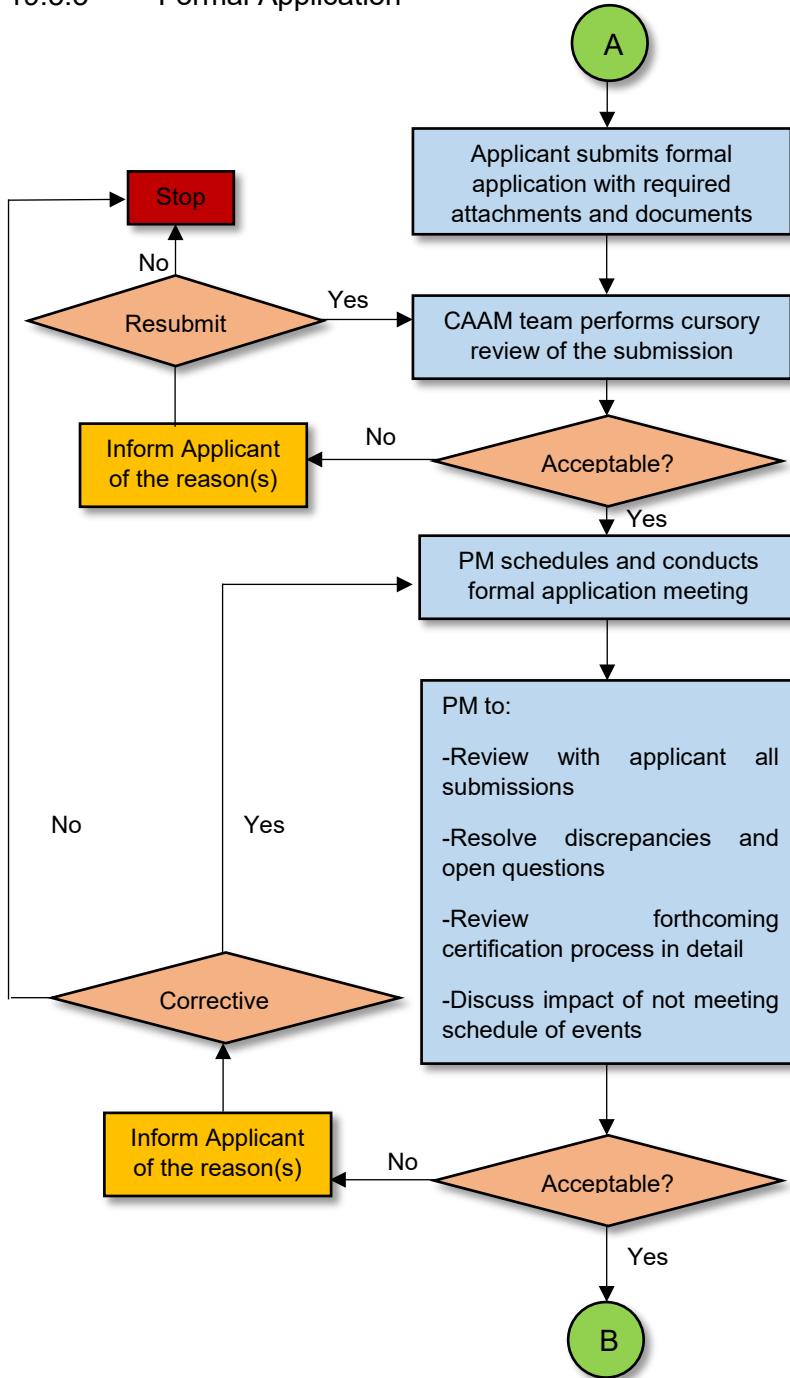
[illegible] Formal Application

A

Applicant submits formal application with required attachments and documents

Stop

No

Resubmit

Yes

CAAM team performs cursory review of the submission

Inform Applicant of the reason(s)

No

Acceptable?

Yes

PM schedules and conducts formal application meeting

PM to:

-Review with applicant all submissions

-Resolve discrepancies and open questions

-Review forthcoming certification process in detail

-Discuss impact of not meeting schedule of events

No

Yes

Corrective

Inform Applicant of the reason(s)

No

Acceptable?

Yes

B